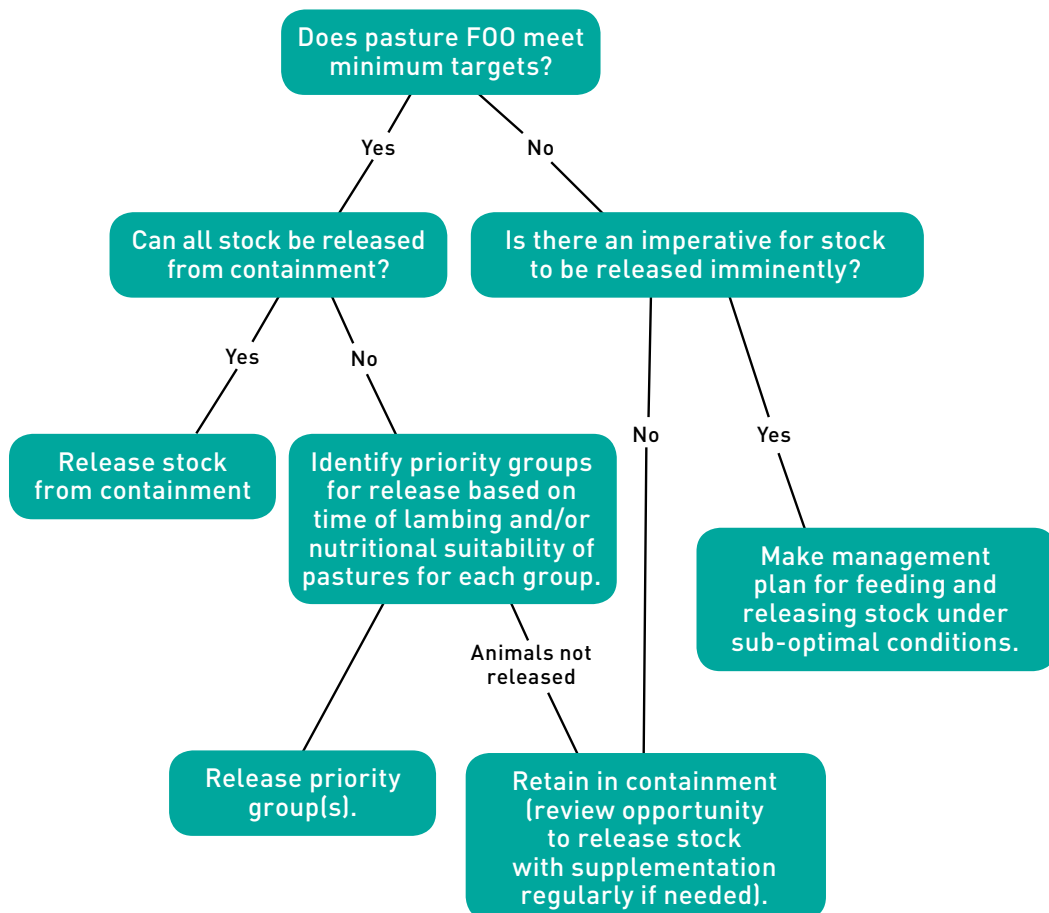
Does pasture FOO meet minimum targets?

Yes

No

Can all stock be released from containment?

Is there an imperative for stock to be released imminently?

Yes

No

Release stock from containment

Identify priority groups for release based on time of lambing and/or nutritional suitability of pastures for each group.

No

Yes

Make management plan for feeding and releasing stock under sub-optimal conditions.

Animals not released

Release priority group(s).

Retain in containment (review opportunity to release stock with supplementation regularly if needed).